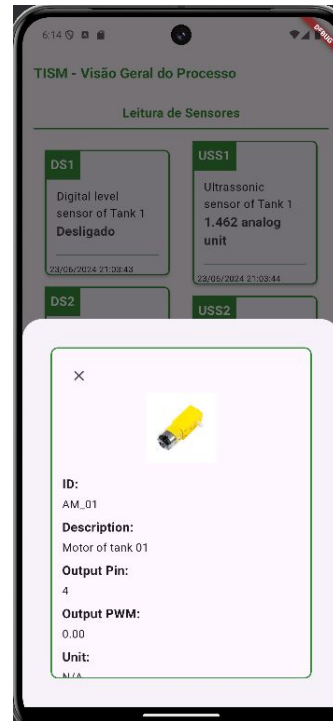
6:14

DEBUG

TISM - Visão Geral do Processo

Leitura de Sensores

DS1

Digital level sensor of Tank 1

Desligado

23/06/2024 21:03:43

USS1

Ultrassonic sensor of Tank 1

1.462 analog unit

23/05/2024 21:03:44

DS2

USS2

×

ID:

AM_01

Description:

Motor of tank 01

Output Pin:

4

Output PWM:

0.00

Unit:

N/A